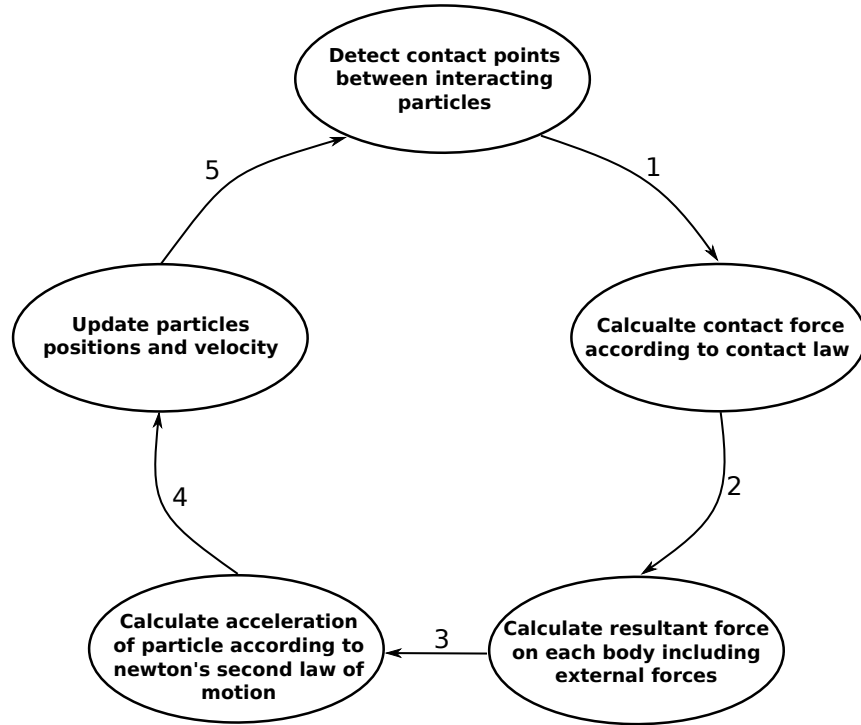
Detect contact points between interacting particles

1

Calcualte contact force according to contact law

2

Calculate resultant force on each body including external forces

3

Calculate acceleration of particle according to newton's second law of motion

4

Update particles positions and velocity

5